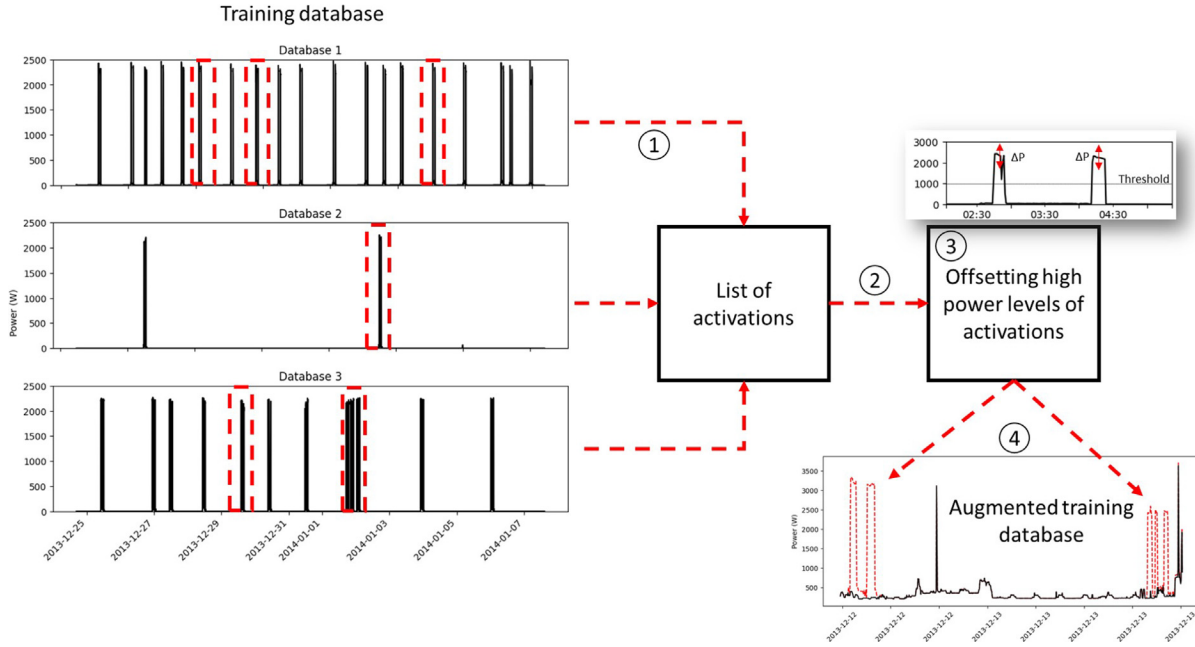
Training database

Database 1
2500
2000
1500
1000
500
0

Database 2
Power (W)
2500
2000
1500
1000
500
0

Database 3
2500
2000
1500
1000
500
0

2013-12-25
2013-12-27
2013-12-29
2013-12-31
2014-01-01
2014-01-03
2014-01-05
2014-01-07

1

List of activations

2

3000
2000
1000
0
ΔP
ΔP
Threshold
02:30
03:30
04:30

3
Offsetting high power levels of activations

4

3500
3000
2500
2000
1500
1000
500
Power (W)

Augmented training database

2013-12-12
2013-12-12
2013-12-12
2013-12-13
2013-12-13
2013-12-13
2013-12-13
2013-12-13